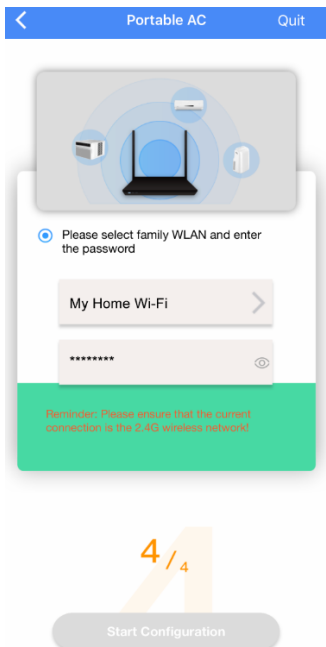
Portable AC

Quit

Please select family WLAN and enter the password

My Home Wi-Fi

********

Reminder: Please ensure that the current connection is the 2.4G wireless network!

4 / 4

Start Configuration